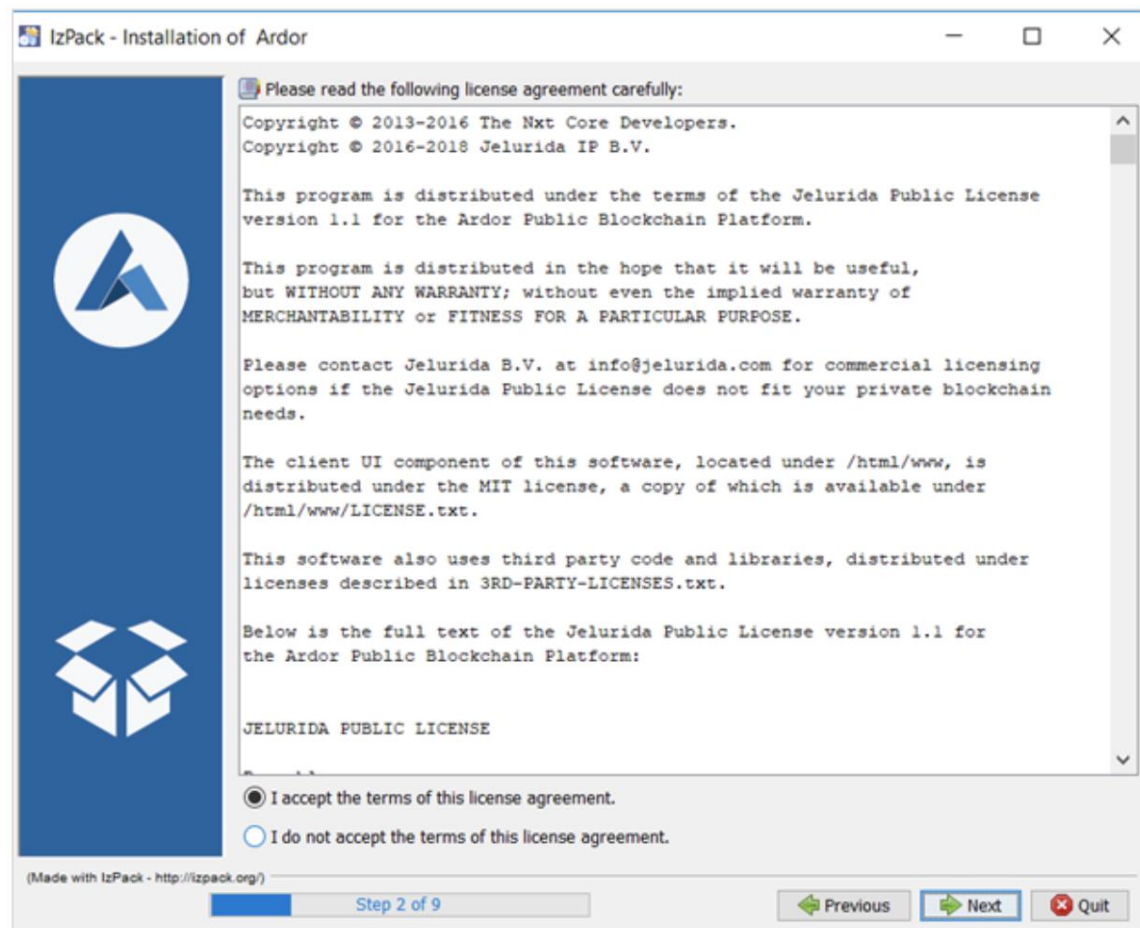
IzPack - Installation of Ardor

Please read the following license agreement carefully:

Copyright © 2013-2016 The Nxt Core Developers.
Copyright © 2016-2018 Jelurida IP B.V.

This program is distributed under the terms of the Jelurida Public License version 1.1 for the Ardor Public Blockchain Platform.

This program is distributed in the hope that it will be useful, but WITHOUT ANY WARRANTY; without even the implied warranty of MERCHANTABILITY or FITNESS FOR A PARTICULAR PURPOSE.

Please contact Jelurida B.V. at info@jelurida.com for commercial licensing options if the Jelurida Public License does not fit your private blockchain needs.

The client UI component of this software, located under /html/www, is distributed under the MIT license, a copy of which is available under /html/www/LICENSE.txt.

This software also uses third party code and libraries, distributed under licenses described in 3RD-PARTY-LICENSES.txt.

Below is the full text of the Jelurida Public License version 1.1 for the Ardor Public Blockchain Platform:

JELURIDA PUBLIC LICENSE

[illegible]

I accept the terms of this license agreement.

I do not accept the terms of this license agreement.

(Made with IzPack - http://izpack.org/)

Step 2 of 9

Previous

Next

Quit